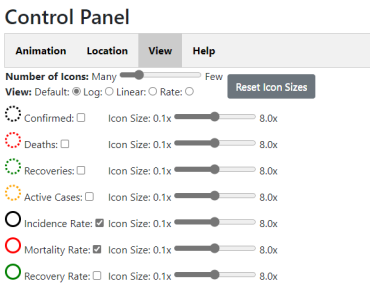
Control Panel

Animation Location View Help

Number of Icons: Many Few
View: Default: Log: Linear: Rate:
Reset Icon Sizes

Confirmed: Icon Size: 0.1x 8.0x
Deaths: Icon Size: 0.1x 8.0x
Recoveries: Icon Size: 0.1x 8.0x
Active Cases: Icon Size: 0.1x 8.0x
Incidence Rate: Icon Size: 0.1x 8.0x
Mortality Rate: Icon Size: 0.1x 8.0x
Recovery Rate: Icon Size: 0.1x 8.0x